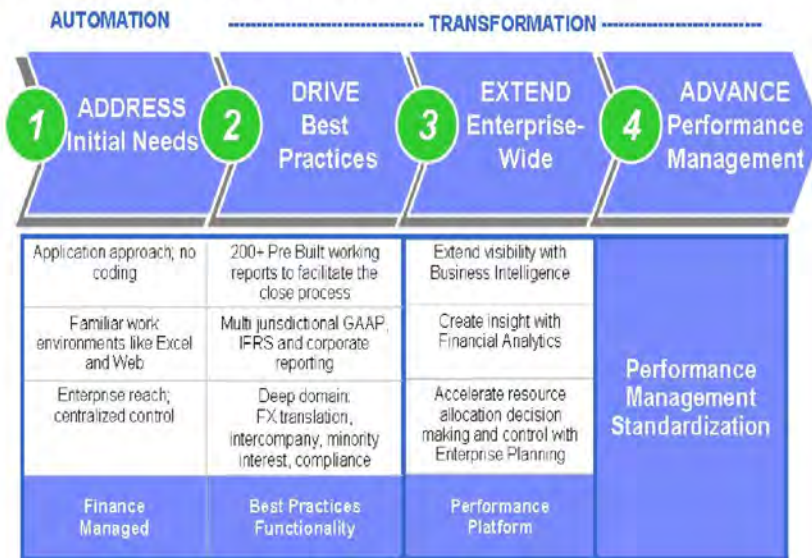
AUTOMATION

TRANSFORMATION

1 ADDRESS Initial Needs

2 DRIVE Best Practices

3 EXTEND Enterprise-Wide

4 ADVANCE Performance Management

| Application approach; no coding | 200+ Pre Built working reports to facilitate the close process | Extend visibility with Business Intelligence | Performance Management Standardization |
|---|---|---|---|
| Familiar work environments like Excel and Web | Multi jurisdictional GAAP, IFRS and corporate reporting | Create insight with Financial Analytics | |
| Enterprise reach; centralized control | Deep domain: FX translation, intercompany, minority interest, compliance | Accelerate resource allocation decision making and control with Enterprise Planning | |
| Finance Managed | Best Practices Functionality | Performance Platform | |